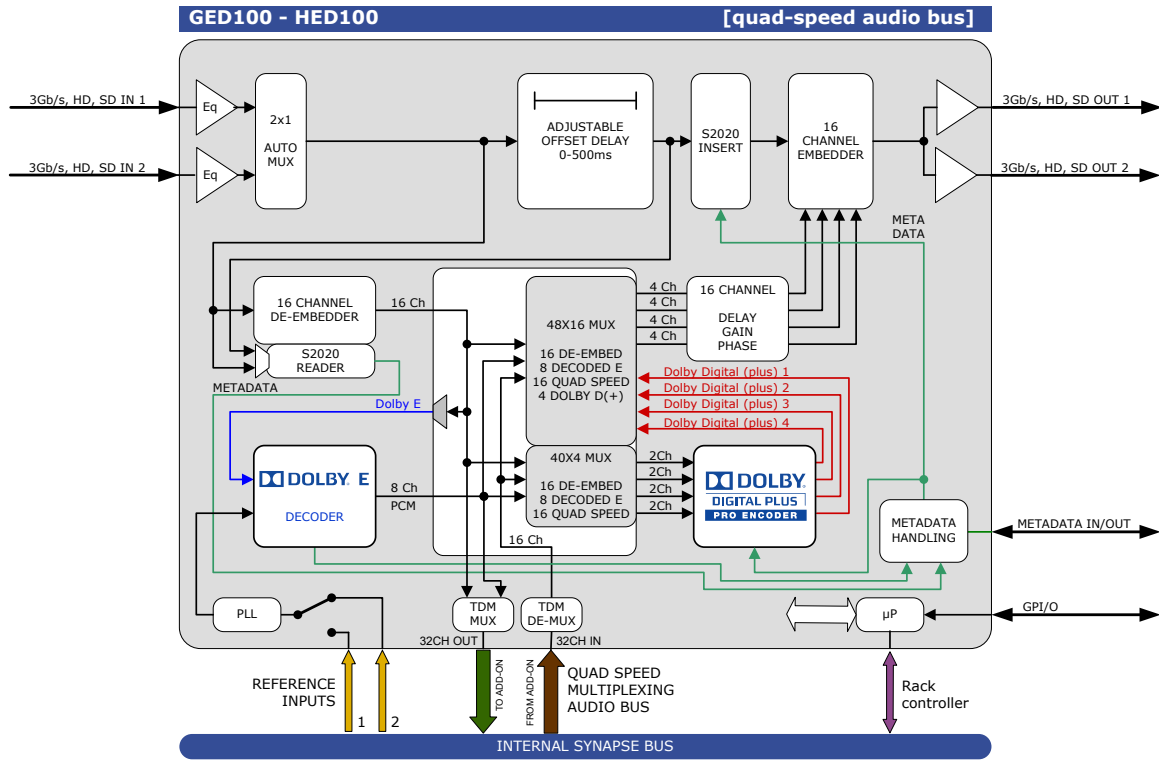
GED100 - HED100

[quad-speed audio bus]

3Gb/s, HD, SD IN 1

3Gb/s, HD, SD IN 2

Eq

Eq

2x1 AUTO MUX

ADJUSTABLE OFFSET DELAY 0-500ms

S2020 INSERT

16 CHANNEL EMBEDDER

3Gb/s, HD, SD OUT 1

3Gb/s, HD, SD OUT 2

META DATA

16 CHANNEL DE-EMBEDDER

16 Ch

S2020 READER

METADATA

48X16 MUX

16 DE-EMBED
8 DECODED E
16 QUAD SPEED
4 DOLBY D(+)

4 Ch
4 Ch
4 Ch
4 Ch

16 CHANNEL

DELAY
GAIN
PHASE

Dolby Digital (plus) 1
Dolby Digital (plus) 2
Dolby Digital (plus) 3
Dolby Digital (plus) 4

Dolby E

DOLBY E

DECODER

8 Ch
PCM

40X4 MUX

16 DE-EMBED
8 DECODED E
16 QUAD SPEED

2Ch
2Ch
2Ch
2Ch

DOLBY
DIGITAL PLUS
PRO ENCODER

METADATA HANDLING

METADATA IN/OUT

16 Ch

PLL

TDM MUX

TDM DE-MUX

µP

GPI/O

32CH OUT

32CH IN

REFERENCE INPUTS

1

2

TO ADD-ON

FROM ADD-ON

QUAD SPEED MULTIPLEXING AUDIO BUS

Rack controller

INTERNAL SYNAPSE BUS